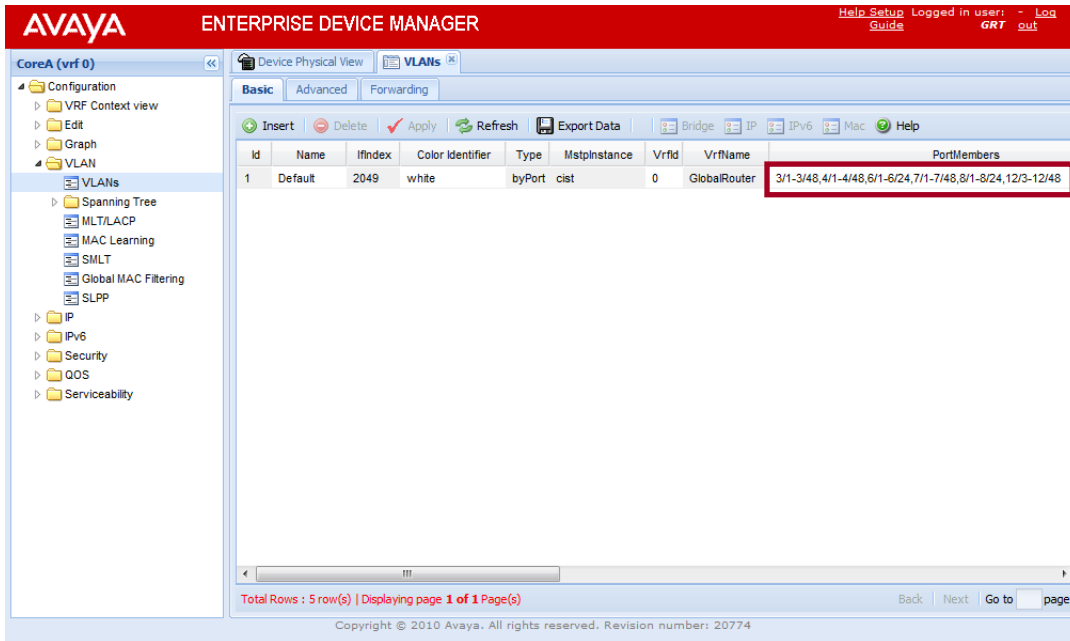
AVAYA ENTERPRISE DEVICE MANAGER

Help Setup Guide Logged in user: GRT - Log out

CoreA (vrf 0)

Configuration
VRF Context view
Edit
Graph
VLAN
VLANs
Spanning Tree
MLT/LACP
MAC Learning
SMLT
Global MAC Filtering
SLPP
IP
IPv6
Security
QOS
Serviceability

Device Physical View | VLANs

Basic | Advanced | Forwarding

Insert | Delete | Apply | Refresh | Export Data | Bridge | IP | IPv6 | Mac | Help

| Id | Name | IfIndex | Color Identifier | Type | MstpInstance | VrfId | VrfName | PortMembers |
|---|---|---|---|---|---|---|---|---|
| 1 | Default | 2049 | white | byPort | cist | 0 | GlobalRouter | 3/1-3/48,4/1-4/48,6/1-6/24,7/1-7/48,8/1-8/24,12/3-12/48 |

Total Rows : 5 row(s) | Displaying page 1 of 1 Page(s)

Back | Next | Go to page

Copyright © 2010 Avaya. All rights reserved. Revision number: 20774